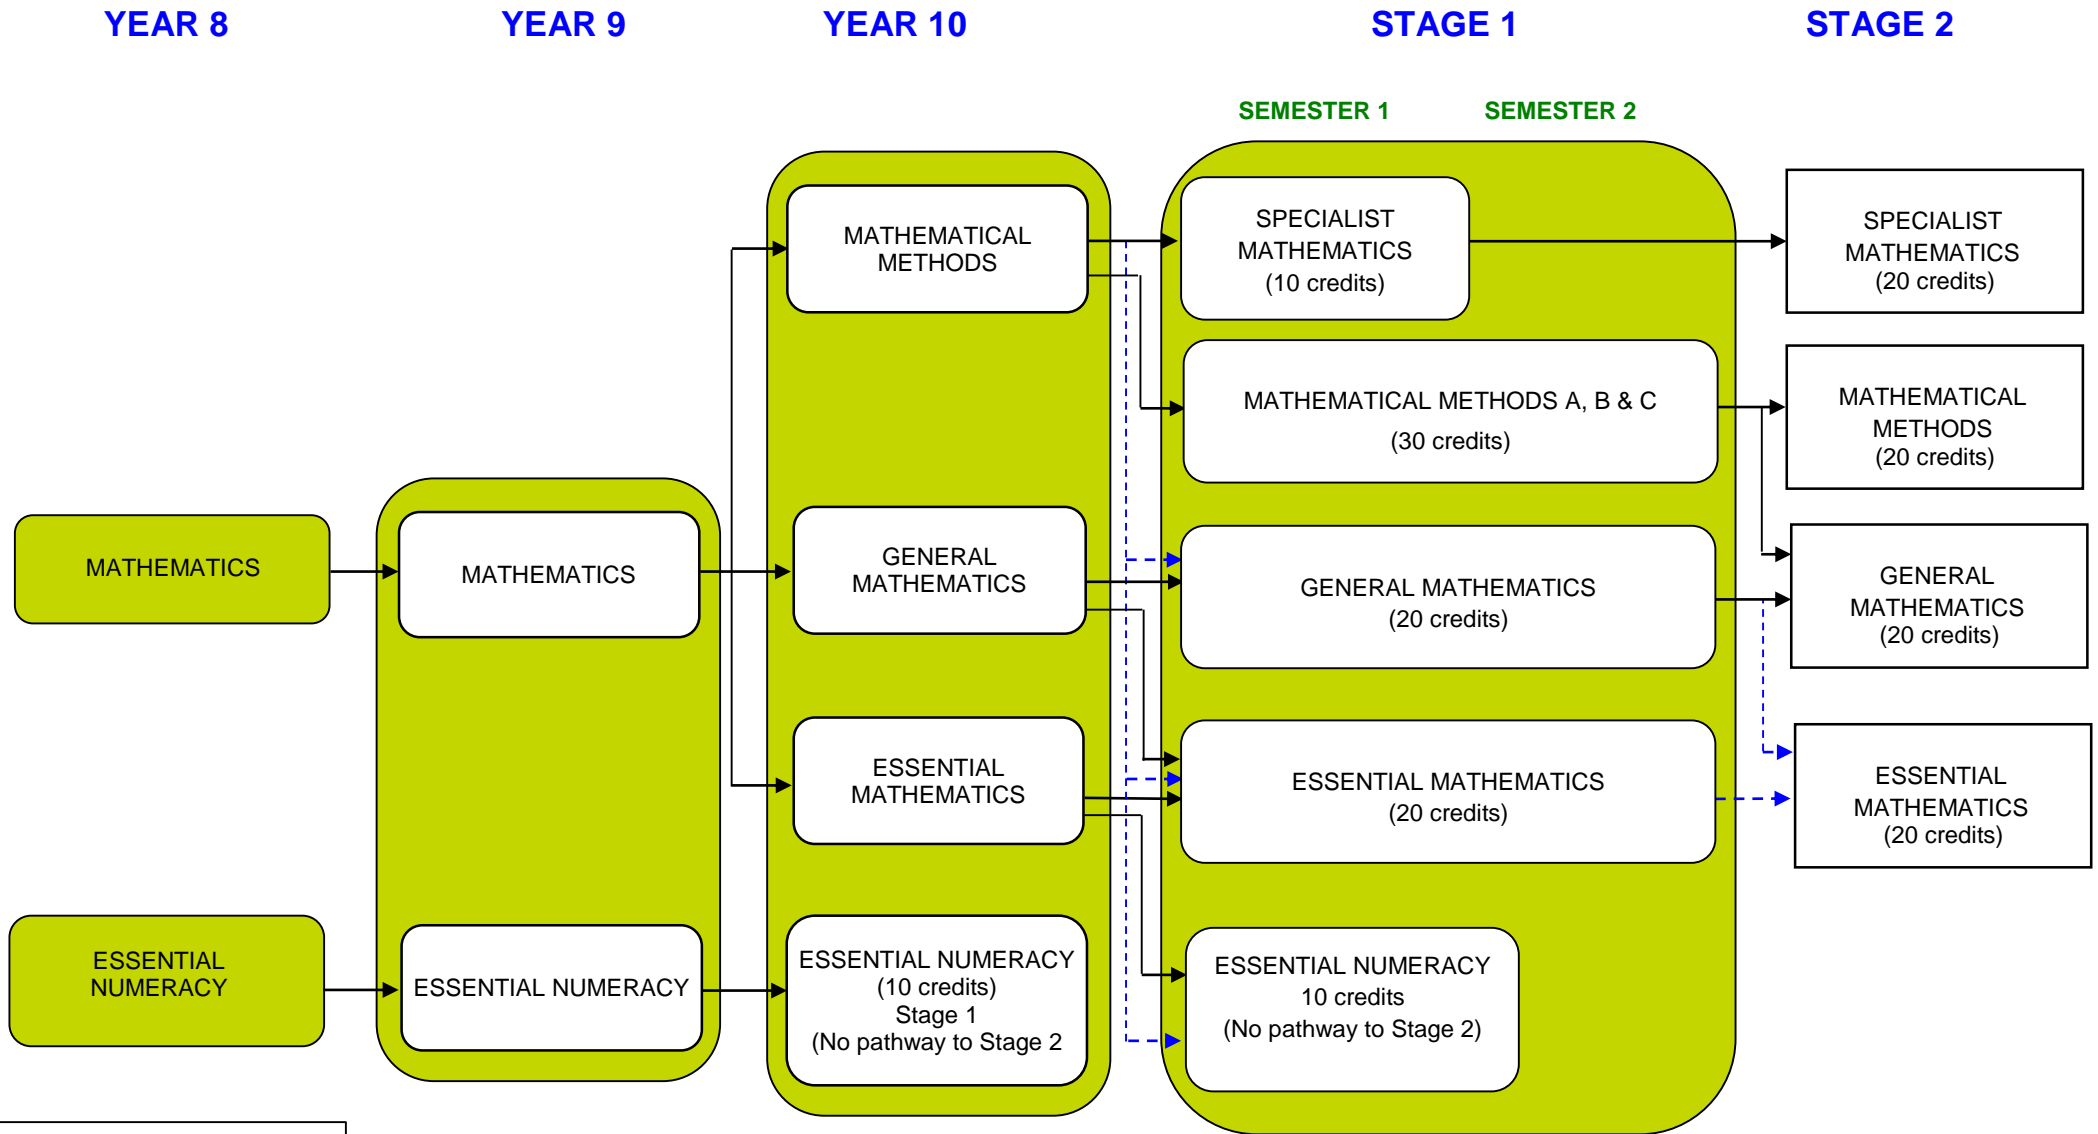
YEAR 8

YEAR 9

YEAR 10

STAGE 1

STAGE 2

SEMESTER 1

SEMESTER 2

MATHEMATICS

ESSENTIAL NUMERACY

MATHEMATICS

ESSENTIAL NUMERACY

MATHEMATICAL METHODS

GENERAL MATHEMATICS

ESSENTIAL MATHEMATICS

ESSENTIAL NUMERACY (10 credits) Stage 1 (No pathway to Stage 2

SPECIALIST MATHEMATICS (10 credits)

MATHEMATICAL METHODS A, B & C (30 credits)

GENERAL MATHEMATICS (20 credits)

ESSENTIAL MATHEMATICS (20 credits)

ESSENTIAL NUMERACY 10 credits (No pathway to Stage 2)

SPECIALIST MATHEMATICS (20 credits)

MATHEMATICAL METHODS (20 credits)

GENERAL MATHEMATICS (20 credits)

ESSENTIAL MATHEMATICS (20 credits)